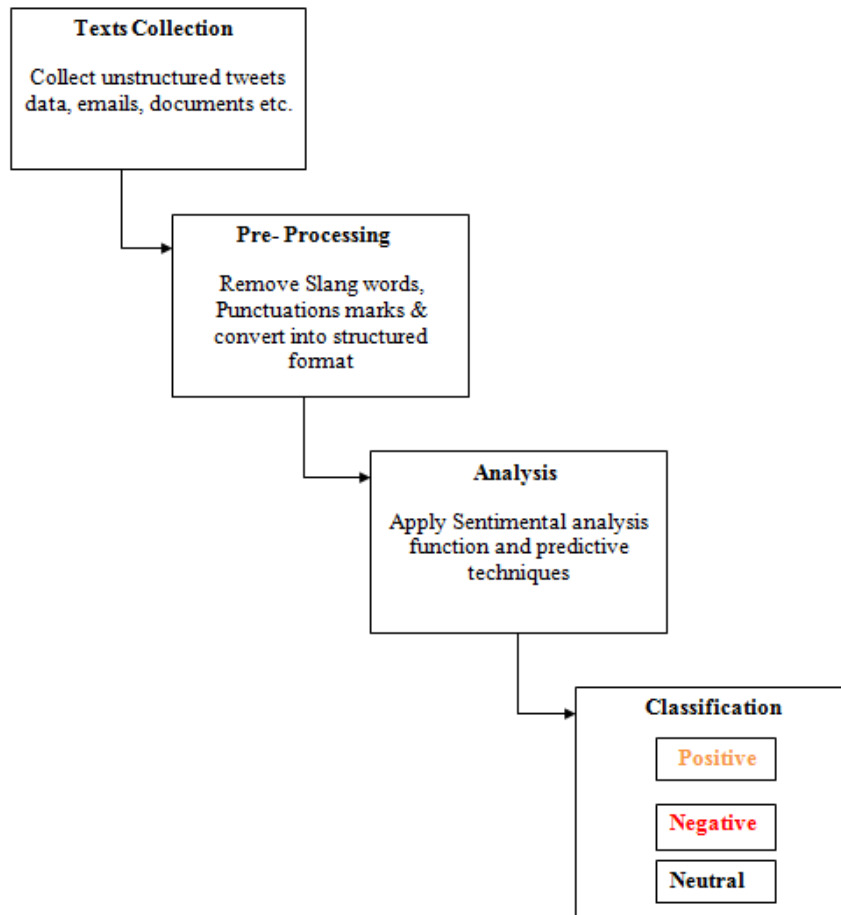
Texts Collection

Collect unstructured tweets data, emails, documents etc.

Pre- Processing

Remove Slang words, Punctuations marks & convert into structured format

Analysis

Apply Sentimental analysis function and predictive techniques

Classification

Positive

Negative

Neutral